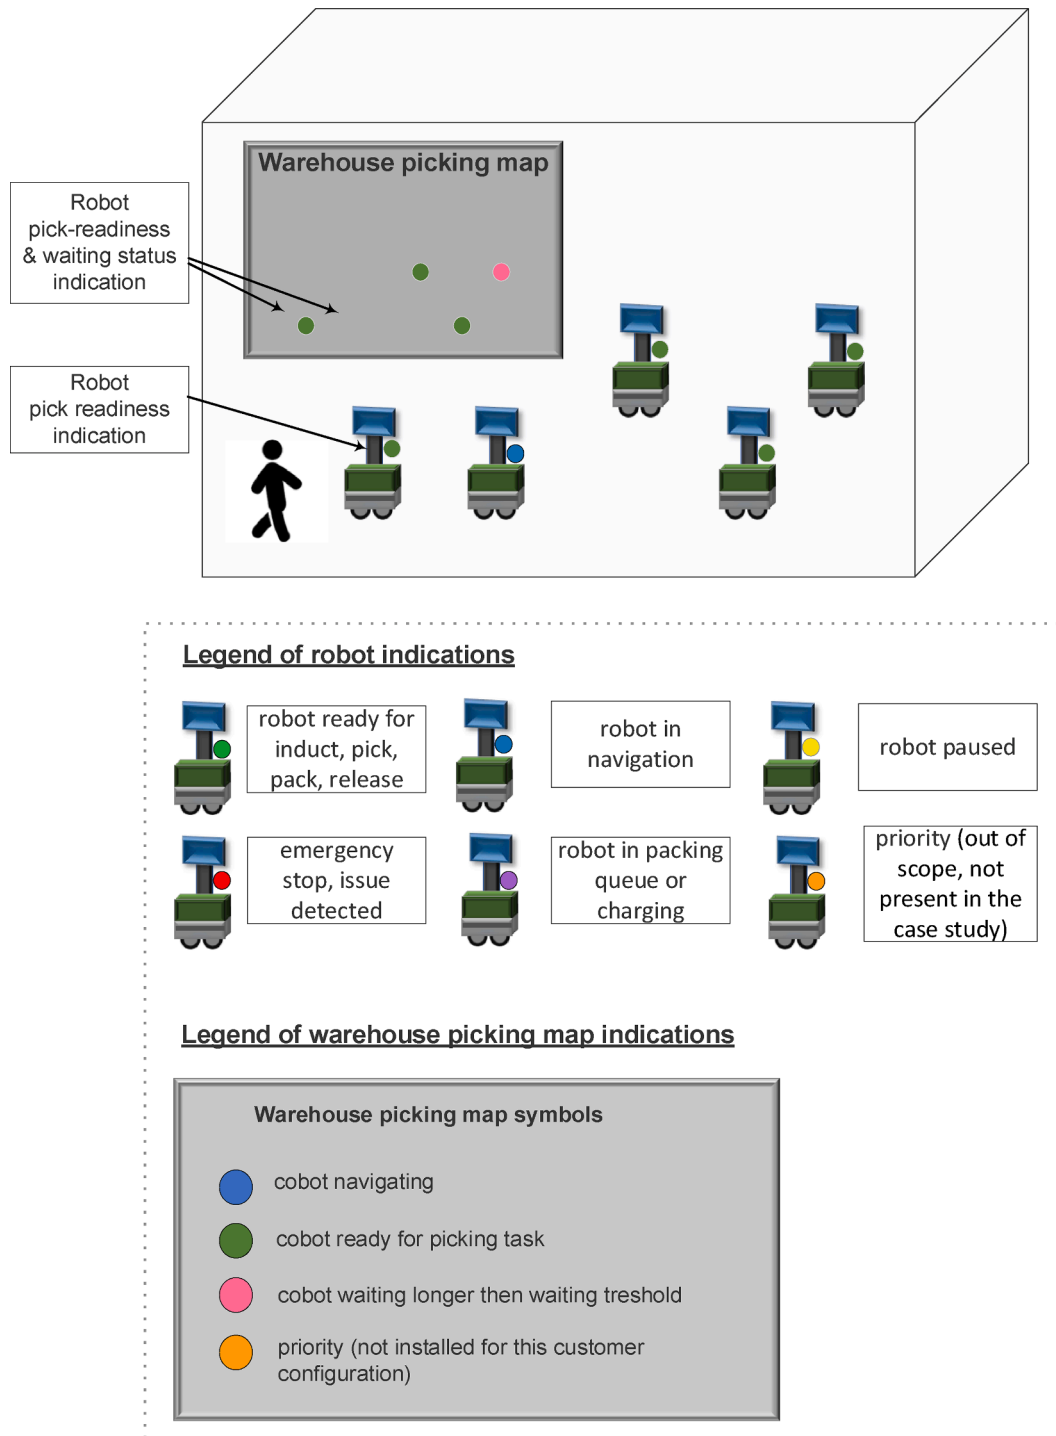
Warehouse picking map

Robot pick-readiness & waiting status indication

Robot pick readiness indication

Legend of robot indications

robot ready for induct, pick, pack, release

robot in navigation

robot paused

emergency stop, issue detected

robot in packing queue or charging

priority (out of scope, not present in the case study)

Legend of warehouse picking map indications

Warehouse picking map symbols

cobot navigating

cobot ready for picking task

cobot waiting longer then waiting treshold

priority (not installed for this customer configuration)